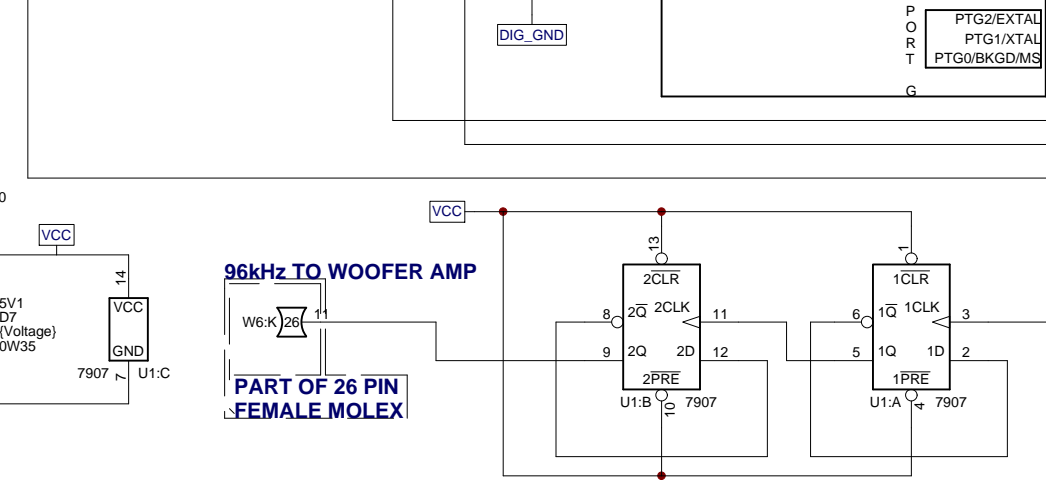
DIG_GND

P
O
R
T
G

PTG2/EXTAL
PTG1/XTAL
PTG0/BKGD/MS

0

VCC

14
VCC
GND
7907 7 U1:C

5V1
D7
{Voltage}
0W35

96kHz TO WOOFER AMP

W6:K 26 11

PART OF 26 PIN
FEMALE MOLEX

VCC

13
$2\overline{CLR}$
8 $2\overline{Q}$ 2CLK 11
9 2Q 2D 12
$2\overline{PRE}$
U1:B 10 7907

1
$1\overline{CLR}$
6 $1\overline{Q}$ 1CLK 3
5 1Q 1D 2
$1\overline{PRE}$
U1:A 4 7907